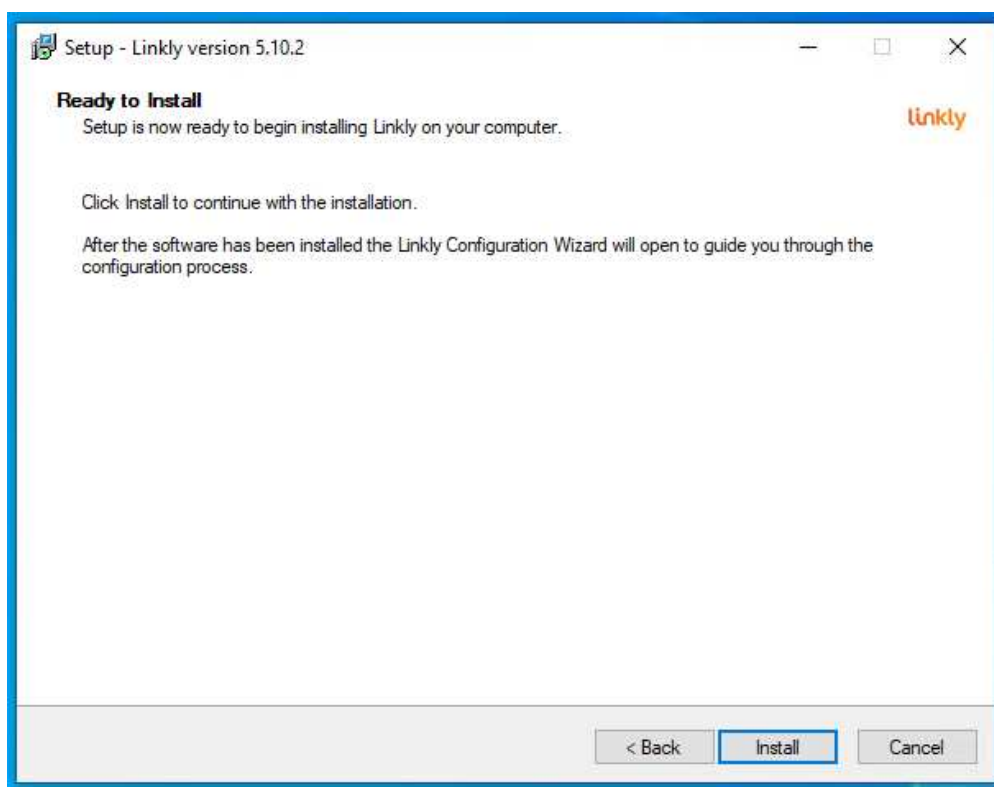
Setup - Linkly version 5.10.2

Ready to Install
Setup is now ready to begin installing Linkly on your computer.

linkly

Click Install to continue with the installation.

After the software has been installed the Linkly Configuration Wizard will open to guide you through the configuration process.

< Back
Install
Cancel